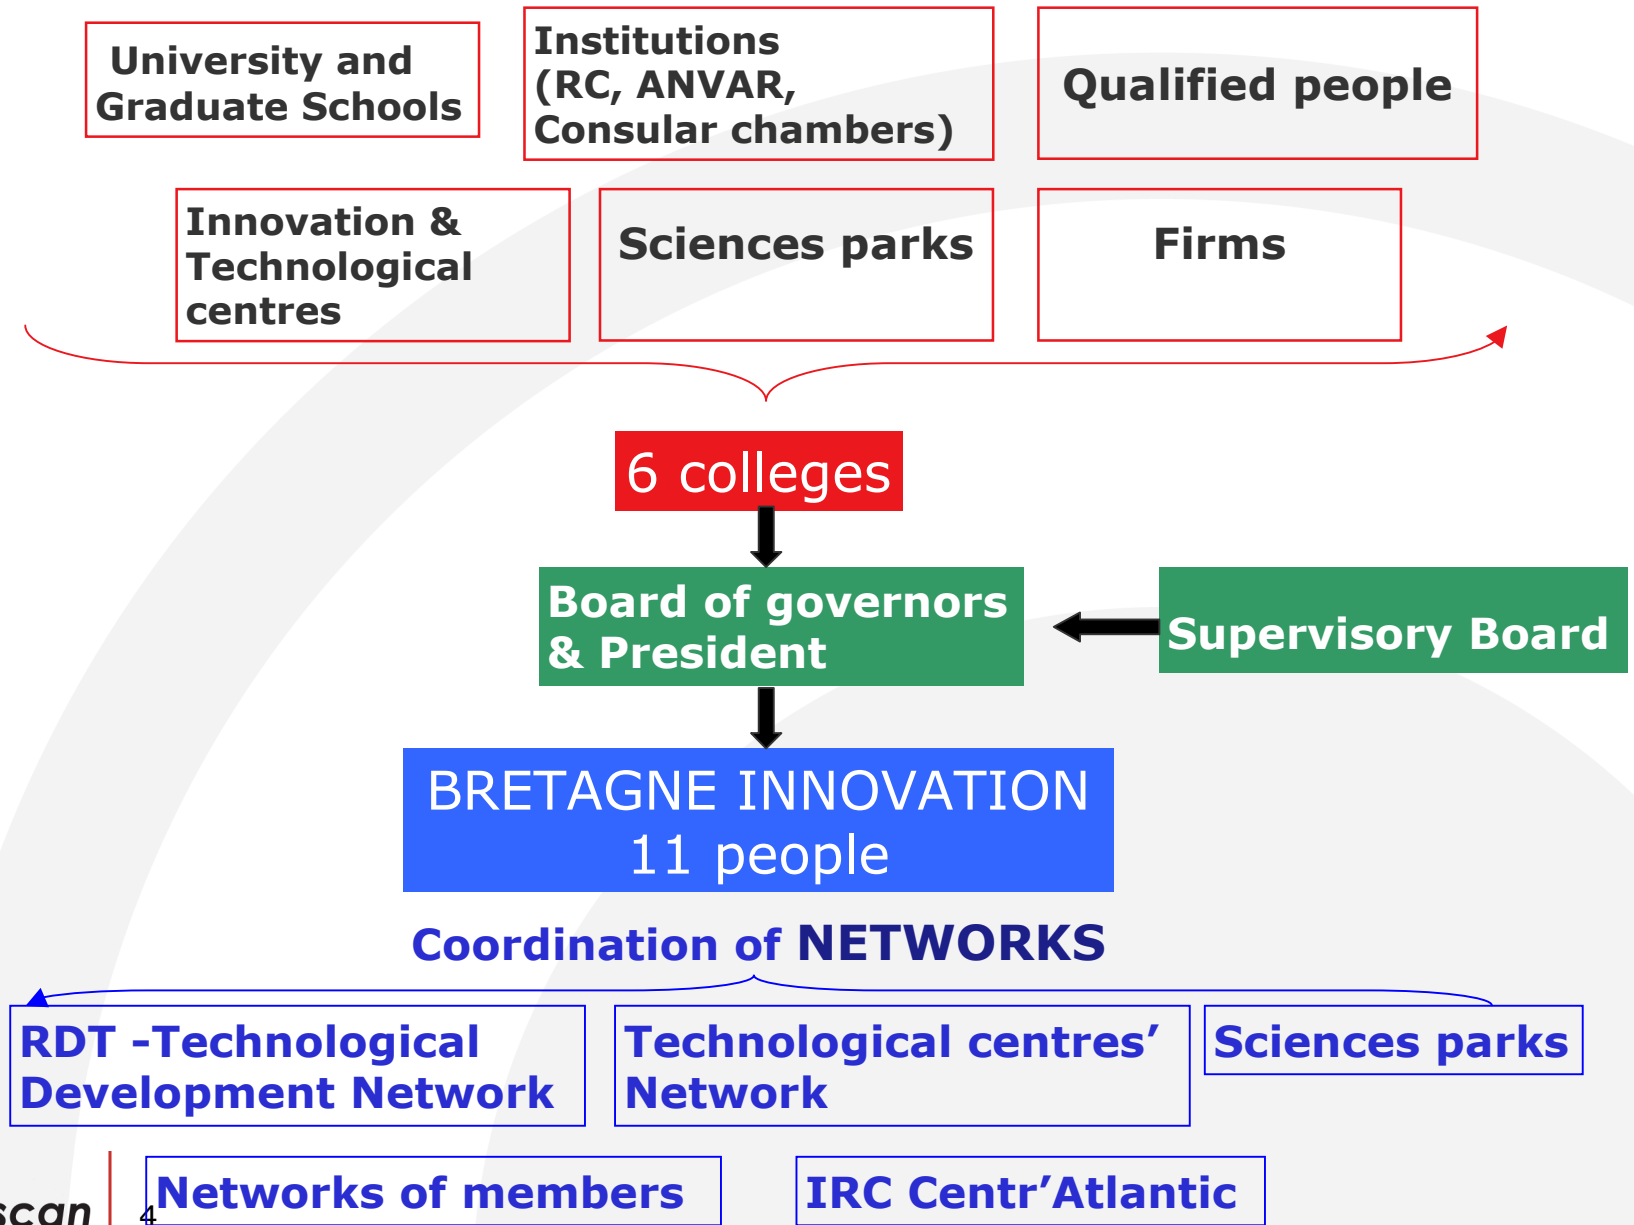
University and Graduate Schools

Institutions (RC, ANVAR, Consular chambers)

Qualified people

Innovation & Technological centres

Sciences parks

Firms

6 colleges

Board of governors & President

Supervisory Board

BRETAGNE INNOVATION
11 people

Coordination of NETWORKS

RDT -Technological Development Network

Technological centres' Network

Sciences parks

scan

4

Networks of members

IRC Centr'Atlantic